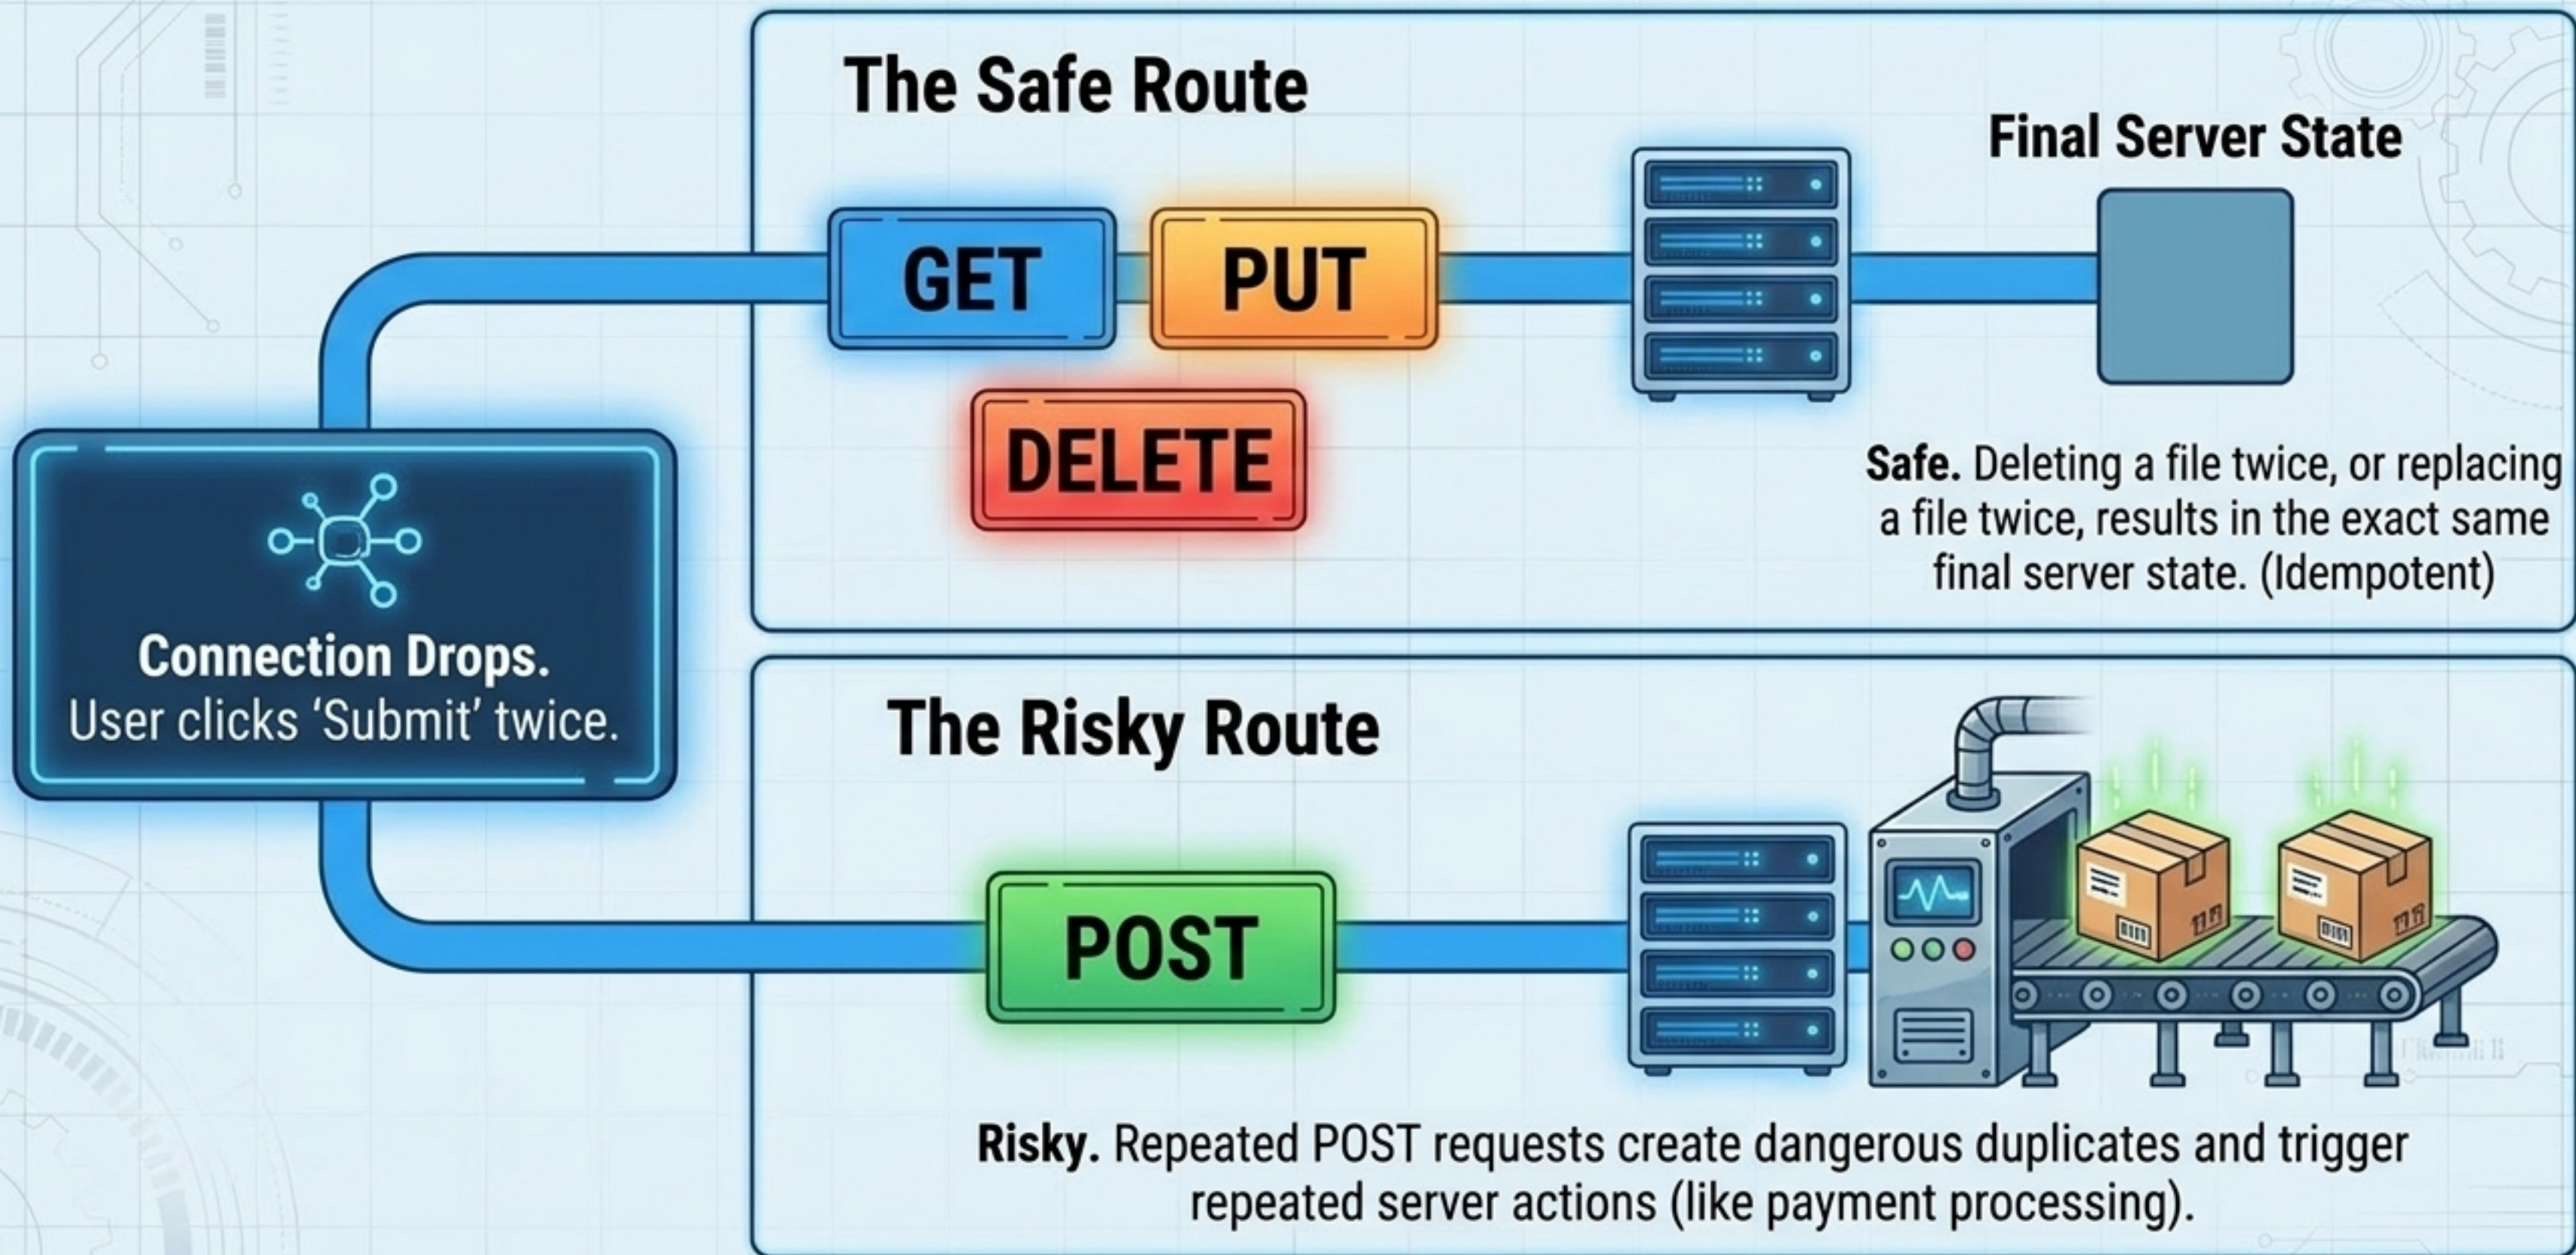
The Safe Route

GET

PUT

DELETE

Final Server State

Safe. Deleting a file twice, or replacing a file twice, results in the exact same final server state. (Idempotent)

Connection Drops.
User clicks 'Submit' twice.

The Risky Route

POST

Risky. Repeated POST requests create dangerous duplicates and trigger repeated server actions (like payment processing).